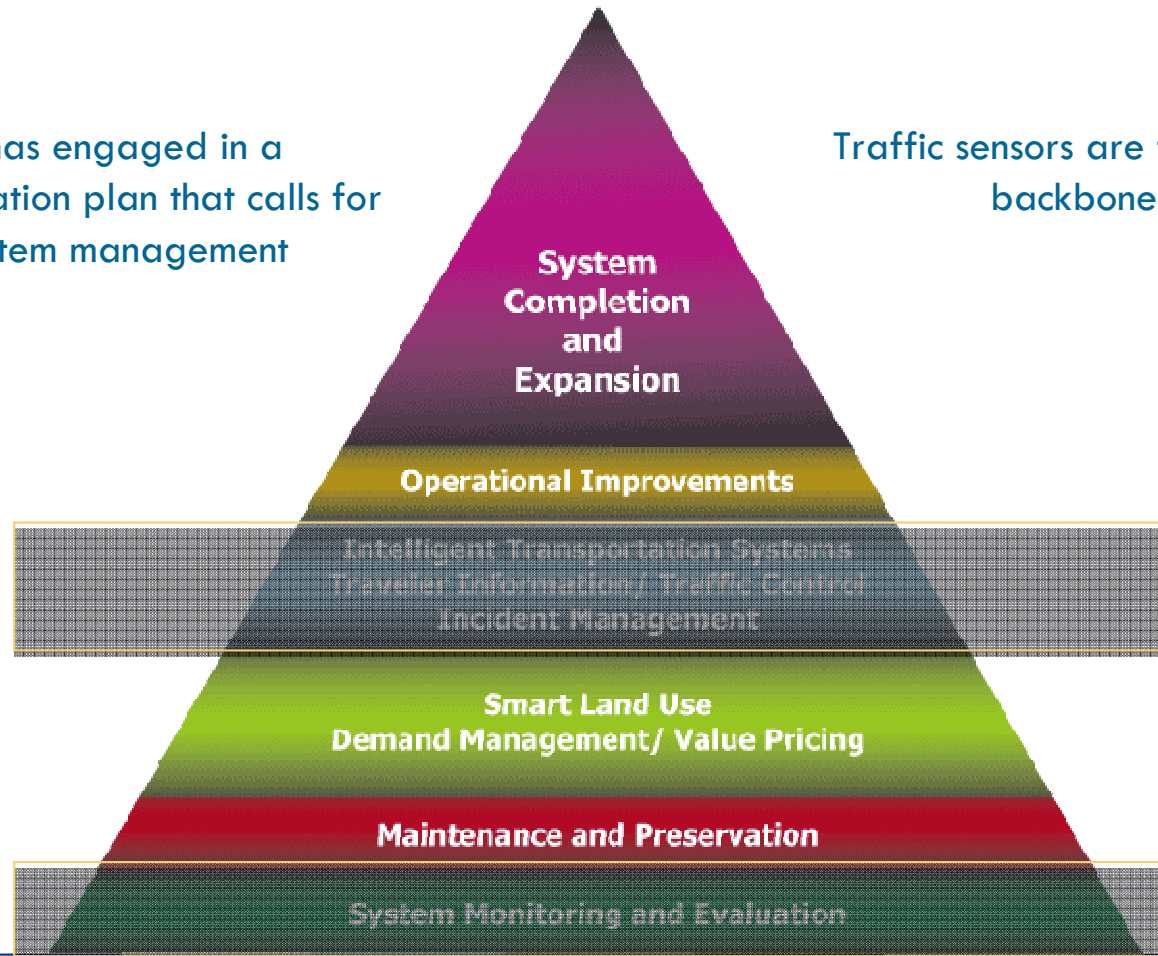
as engaged in a
ation plan that calls for
tem management

Traffic sensors are
backbone

System Completion and Expansion

Operational Improvements

Intelligent Transportation Systems
Traveler Information/ Traffic Control
Incident Management

Smart Land Use
Demand Management/ Value Pricing

Maintenance and Preservation

System Monitoring and Evaluation